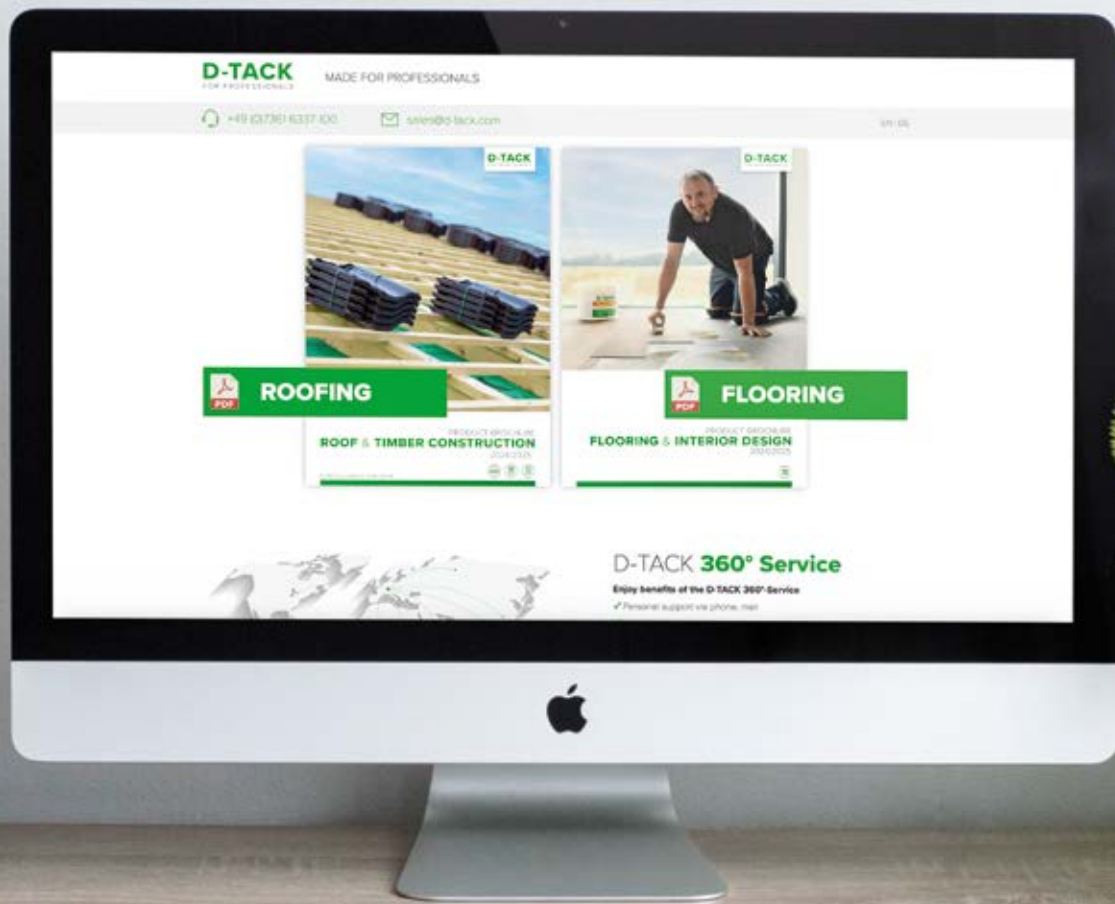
D-TACK
FOR PROFESSIONALS

MADE FOR PROFESSIONALS

+49 (0)7361 6337 100

sales@d-tack.com

EN | DE

D-TACK

D-TACK

PDF ROOFING

PDF FLOORING

PRODUCT BROCHURE
ROOF & TIMBER CONSTRUCTION
2024/2025

PRODUCT BROCHURE
FLOORING & INTERIOR DESIGN
2024/2025

D-TACK 360° Service

Enjoy benefits of the D-TACK 360°-Service

✓ Personal support via phone, mail